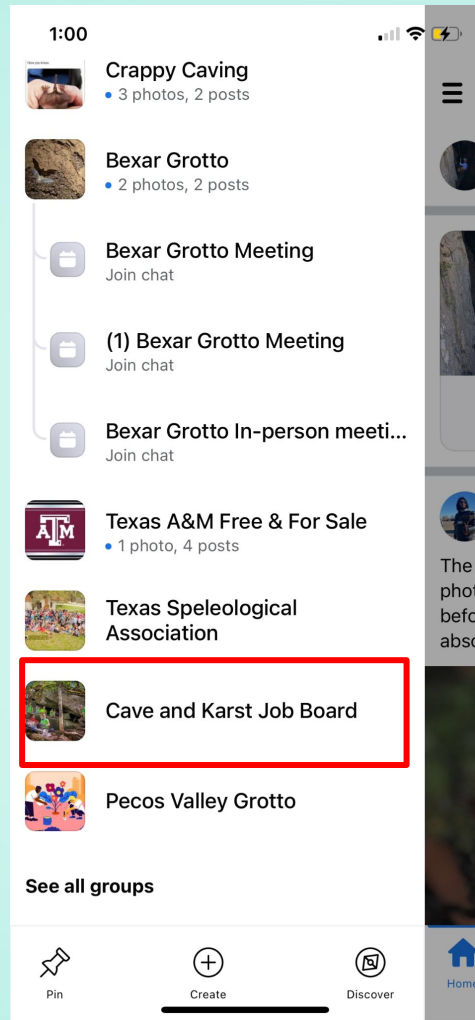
1:00

Crappy Caving
• 3 photos, 2 posts

Bexar Grotto
• 2 photos, 2 posts

Bexar Grotto Meeting
Join chat

(1) Bexar Grotto Meeting
Join chat

Bexar Grotto In-person meeti...
Join chat

Texas A&M Free & For Sale
• 1 photo, 4 posts

Texas Speleological Association

Cave and Karst Job Board

Pecos Valley Grotto

See all groups

Pin

Create

Discover

The
phot
befo
abso

Hom